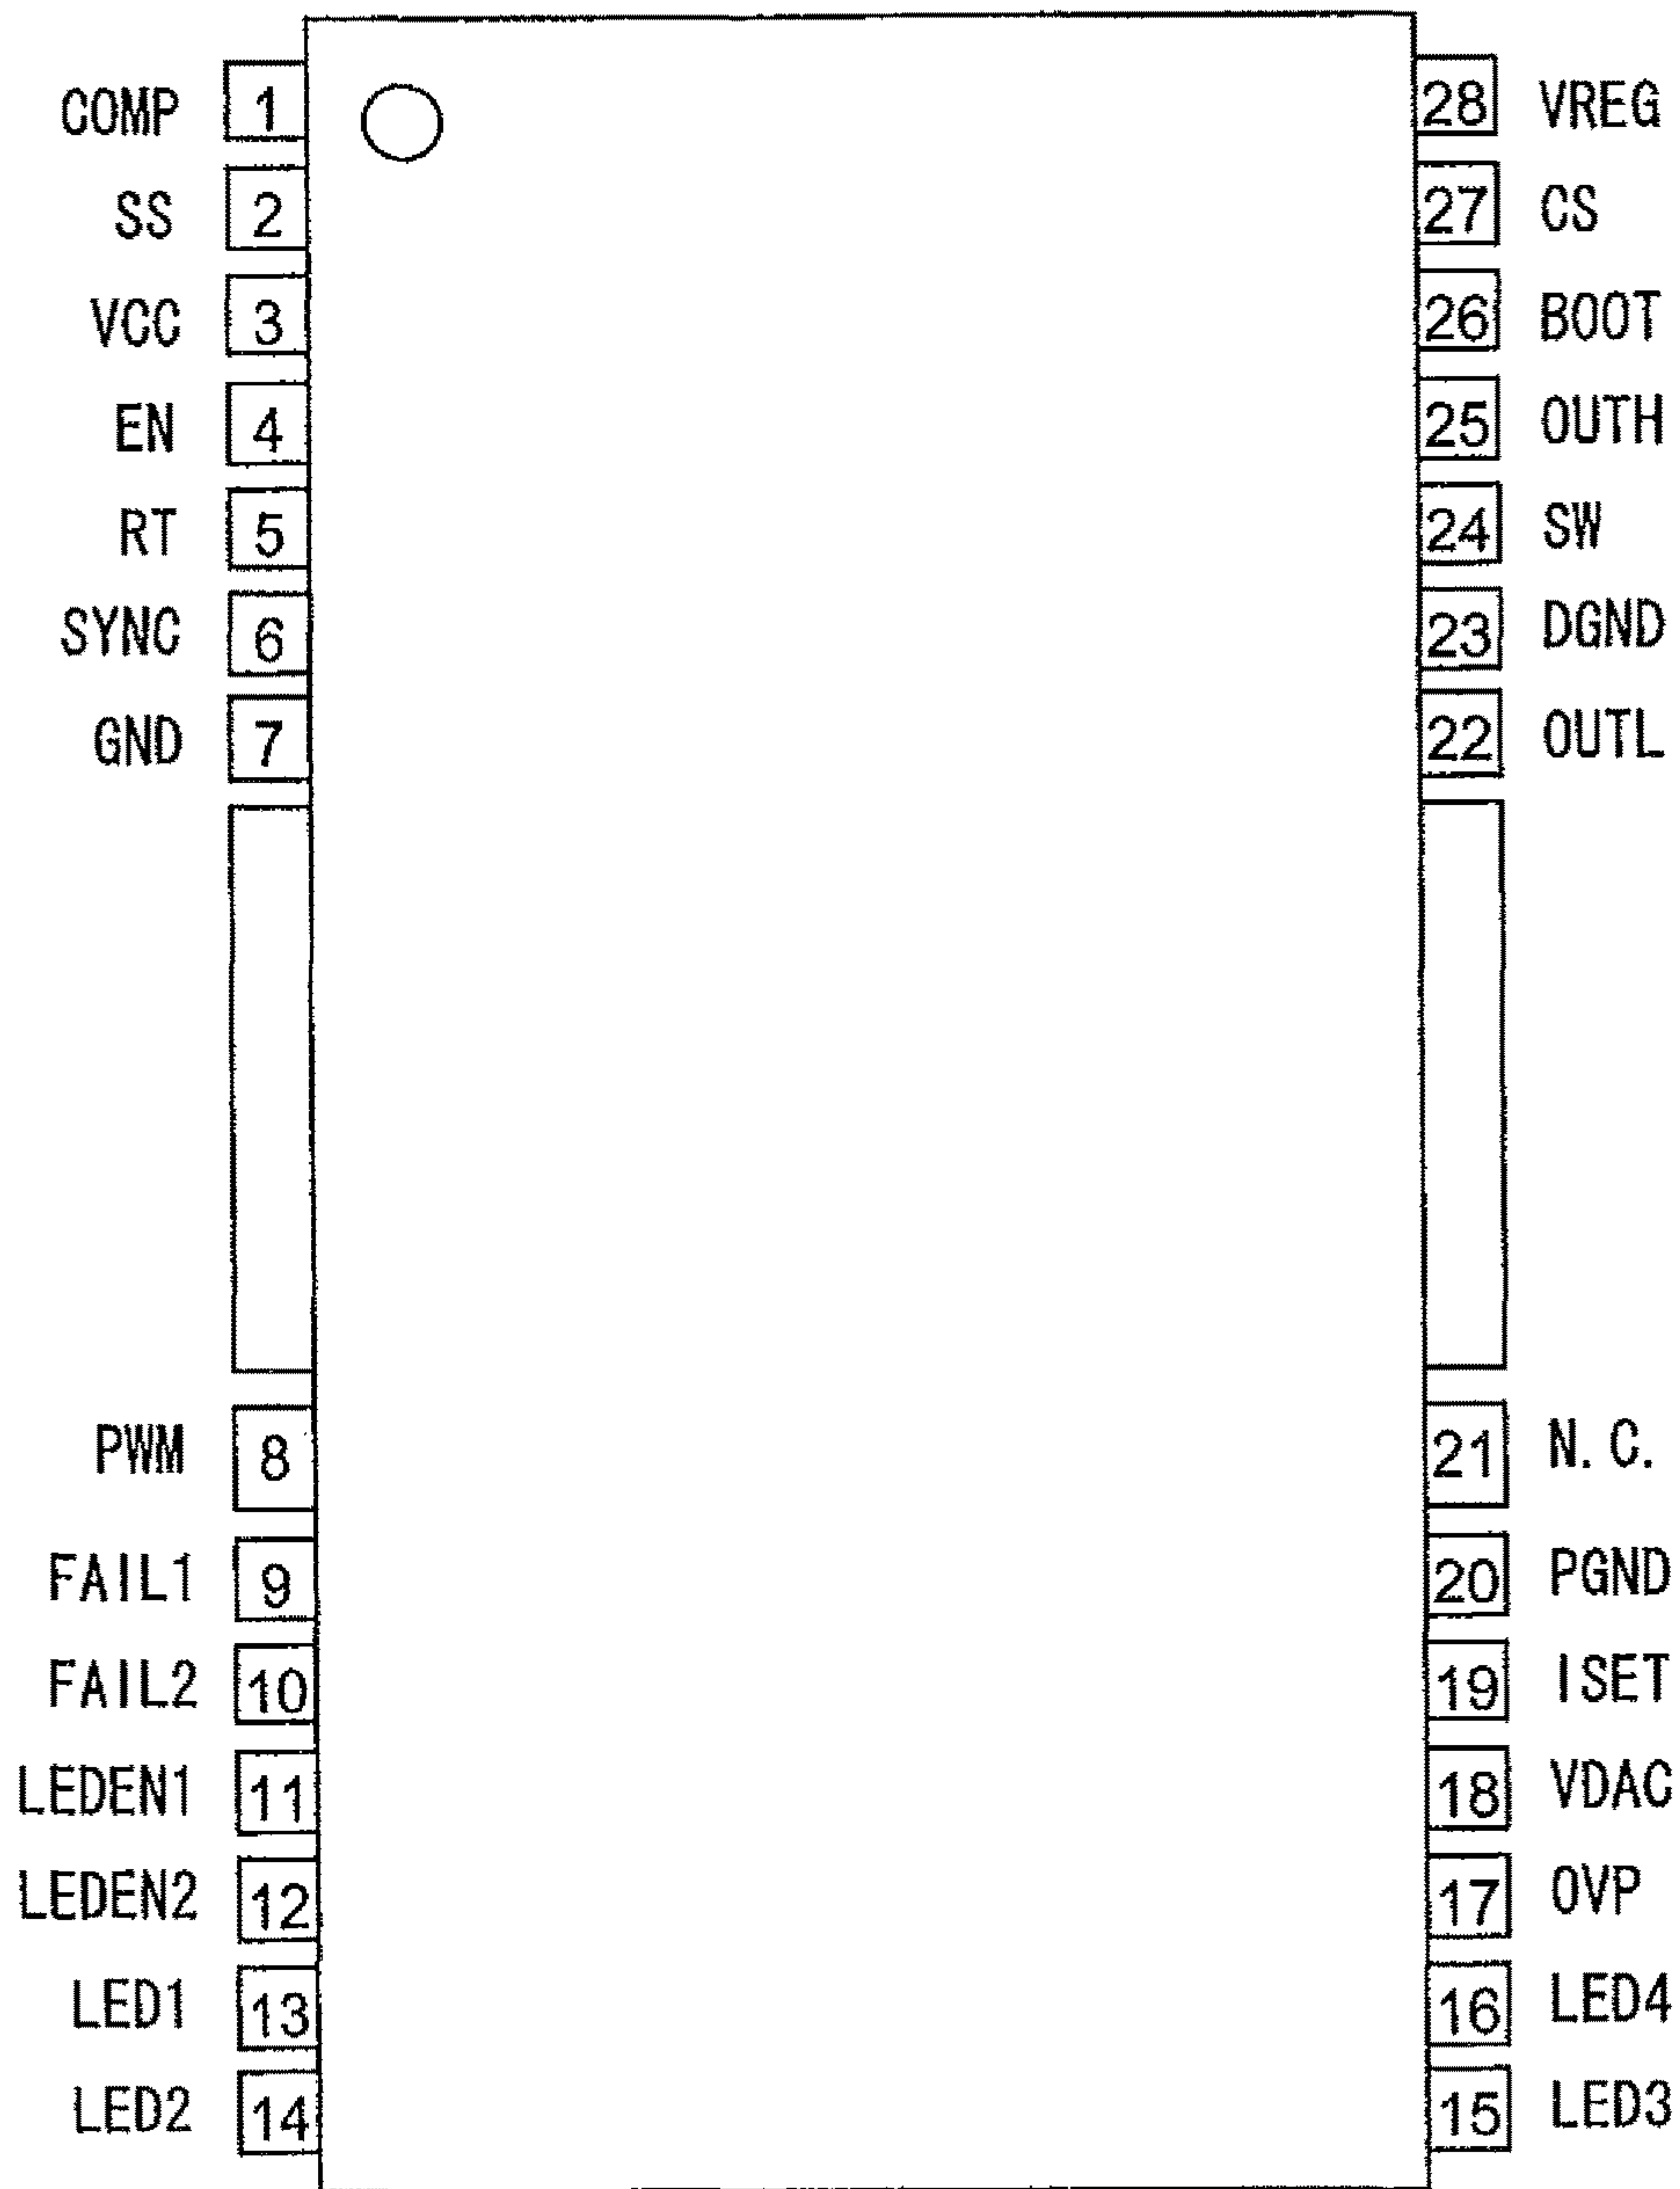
COMP 1
SS 2
VCC 3
EN 4
RT 5
SYNC 6
GND 7
PWM 8
FAIL1 9
FAIL2 10
LEDEN1 11
LEDEN2 12
LED1 13
LED2 14

28 VREG
27 CS
26 BOOT
25 OUTH
24 SW
23 DGND
22 OUTL
21 N. C.
20 PGND
19 ISET
18 VDAC
17 OVP
16 LED4
15 LED3